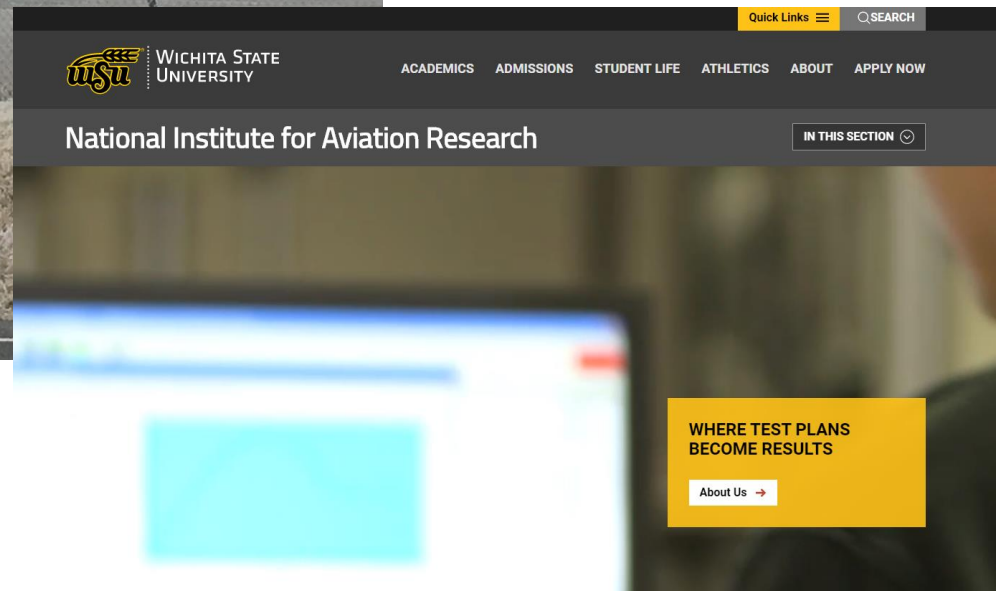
Quick Links

SEARCH

WSU

WICHITA STATE UNIVERSITY

ACADEMICS ADMISSIONS STUDENT LIFE ATHLETICS ABOUT APPLY NOW

National Institute for Aviation Research

IN THIS SECTION

WHERE TEST PLANS BECOME RESULTS

About Us →